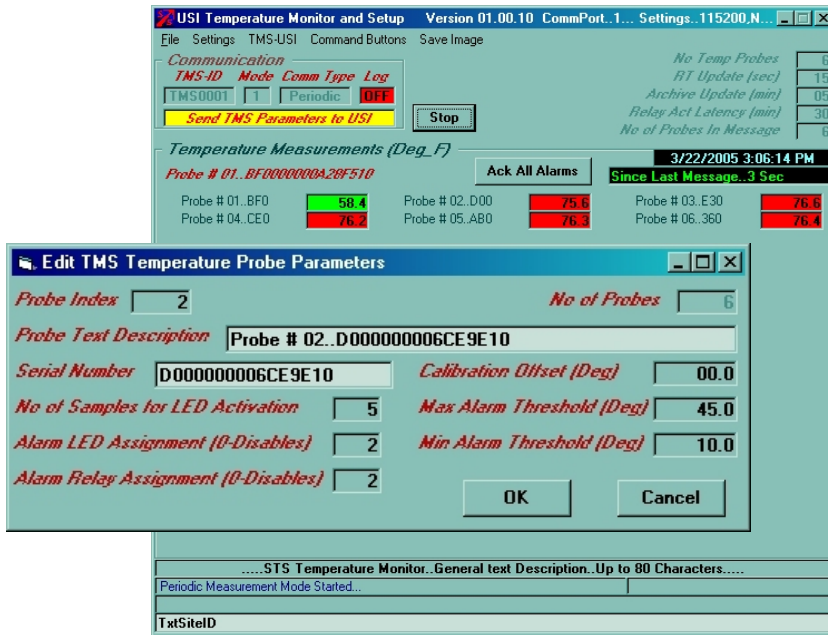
USI Temperature Monitor and Setup Version 01.00.10 CommPort..1... Settings..115200,N...

File Settings TMS-USI Command Buttons Save Image

Communication

TMS-ID Mode Comm Type Log

TMS0001 1 Periodic OFF

Send TMS Parameters to USI

Stop

No Temp Probes 6

RT Update (sec) 15

Archive Update (min) 05

Relay Act Latency (min) 30

No of Probes In Message 6

Temperature Measurements (Deg_F)

Probe # 01..BF0000000A28F510

Ack All Alarms

3/22/2005 3:06:14 PM

Since Last Message..3 Sec

| | | | | | |
|---|---|---|---|---|---|
| Probe # 01..BF0 | 58.4 | Probe # 02..D00 | 75.6 | Probe # 03..E30 | 76.6 |
| Probe # 04..CE0 | 76.2 | Probe # 05..AB0 | 76.3 | Probe # 06..360 | 76.4 |

Edit TMS Temperature Probe Parameters

Probe Index 2

No of Probes 6

Probe Text Description Probe # 02..D000000006CE9E10

Serial Number D000000006CE9E10

Calibration Offset (Deg) 00.0

No of Samples for LED Activation 5

Max Alarm Threshold (Deg) 45.0

Alarm LED Assignment (0-Disables) 2

Min Alarm Threshold (Deg) 10.0

Alarm Relay Assignment (0-Disables) 2

OK

Cancel

.....STS Temperature Monitor..General text Description..Up to 80 Characters.....

Periodic Measurement Mode Started...

TxtSiteID